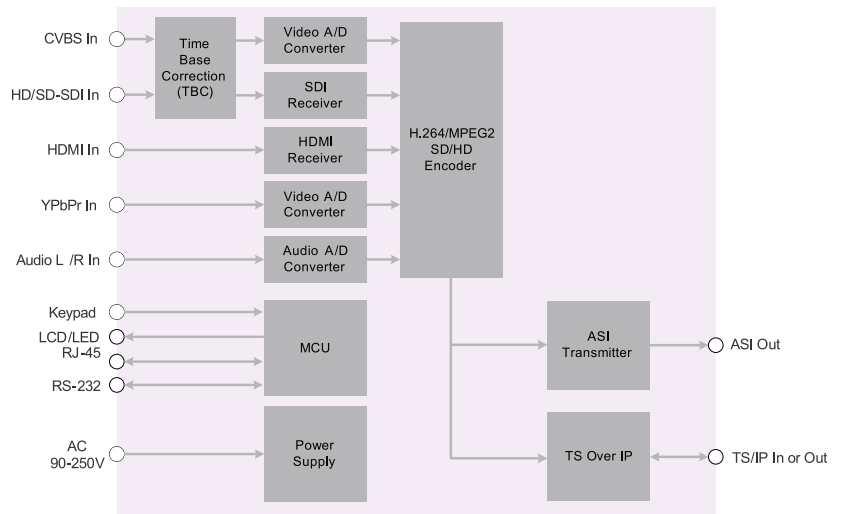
CVBS In
HD/SD-SDI In
HDMI In
YPbPr In
Audio L /R In
Keypad
LCD/LED
RJ-45
RS-232
AC
90-250V

Time Base Correction (TBC)

Video A/D Converter
SDI Receiver
HDMI Receiver
Video A/D Converter
Audio A/D Converter
MCU
Power Supply

H.264/MPEG2 SD/HD Encoder

ASI Transmitter
TS Over IP

ASI Out
TS/IP In or Out